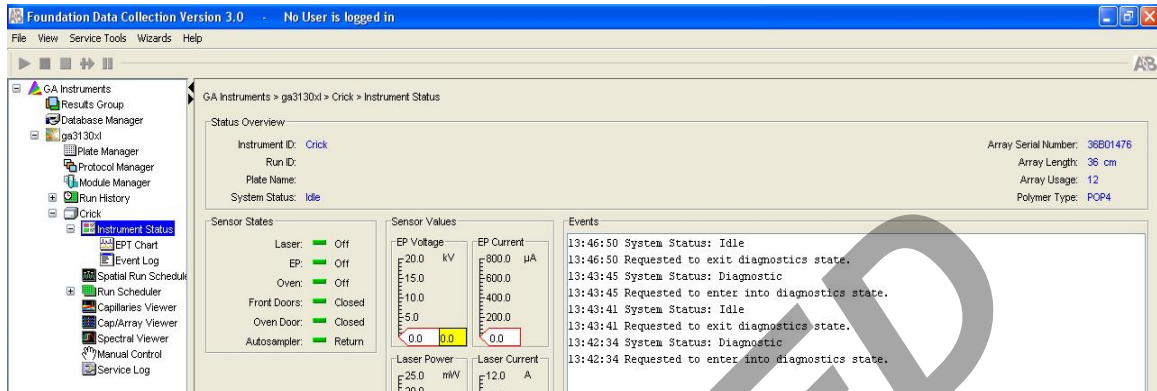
Foundation Data Collection Version 3.0 - No User is logged in

File View Service Tools Wizards Help

AB

GA Instruments
Results Group
Database Manager
ga3130xl
Plate Manager
Protocol Manager
Module Manager
Run History
Crick
Instrument Status
EPT Chart
Event Log
Spatial Run Schedule
Run Scheduler
Capillaries Viewer
Cap/Array Viewer
Spectral Viewer
Manual Control
Service Log

GA Instruments > ga3130xl > Crick > Instrument Status

Status Overview

Instrument ID: Crick
Run ID:
Plate Name:
System Status: Idle

Array Serial Number: 36B01476
Array Length: 36 cm
Array Usage: 12
Polymer Type: POP4

Sensor States

Laser: Off
EP: Off
Oven: Off
Front Doors: Closed
Oven Door: Closed
Autosampler: Return

Sensor Values

EP Voltage
20.0 kV
15.0
10.0
5.0
0.0 0.0

EP Current
800.0 μA
600.0
400.0
200.0
0.0

Laser Power
25.0 mW
20.0

Laser Current
12.0 A

Events

13:46:50 System Status: Idle
13:46:50 Requested to exit diagnostics state.
13:43:45 System Status: Diagnostic
13:43:45 Requested to enter into diagnostics state.
13:43:41 System Status: Idle
13:43:41 Requested to exit diagnostics state.
13:42:34 System Status: Diagnostic
13:42:34 Requested to enter into diagnostics state.